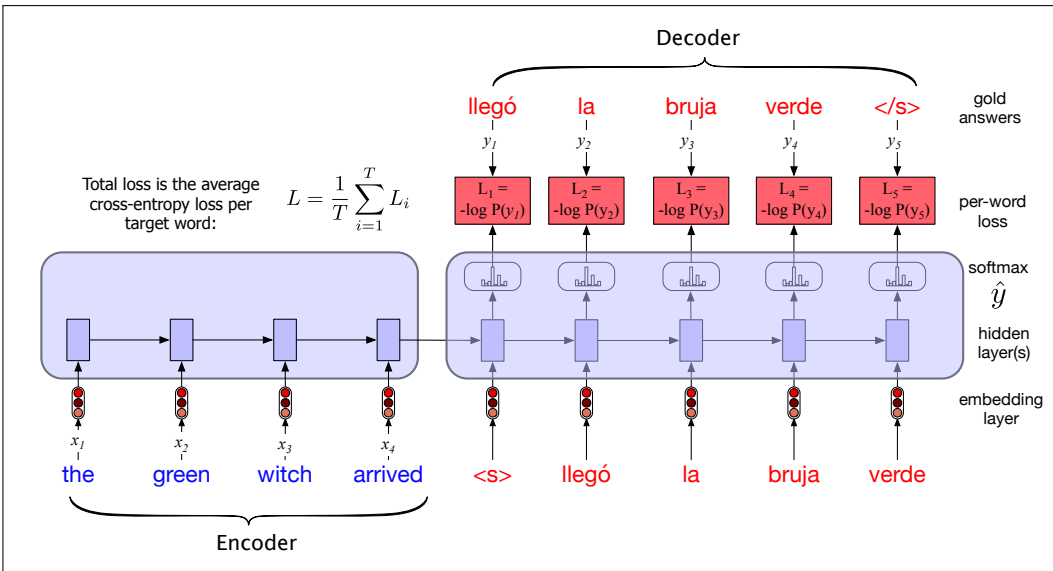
Decoder

llegó la bruja verde </s>

gold answers

$y_1$ $y_2$ $y_3$ $y_4$ $y_5$

Total loss is the average cross-entropy loss per target word:

$L = \frac{1}{T}\sum_{i=1}^{T} L_i$

$L_1$ = -log P($y_1$)

$L_2$ = -log P($y_2$)

$L_3$ = -log P($y_3$)

$L_4$ = -log P($y_4$)

$L_5$ = -log P($y_5$)

per-word loss

softmax

$\hat{y}$

hidden layer(s)

embedding layer

$x_1$ $x_2$ $x_3$ $x_4$

the green witch arrived <s> llegó la bruja verde

Encoder